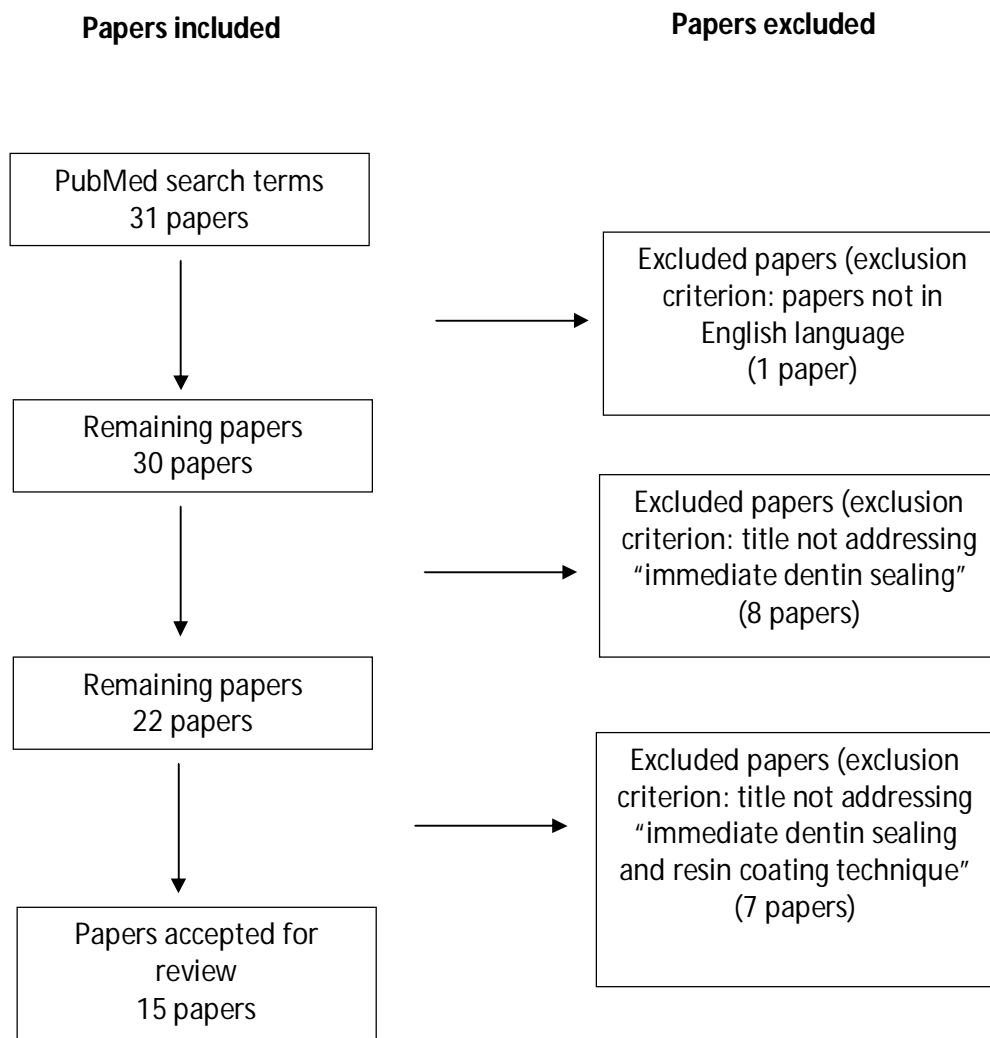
Papers included

Papers excluded

PubMed search terms
31 papers

Excluded papers (exclusion criterion: papers not in English language
(1 paper)

Remaining papers
30 papers

Excluded papers (exclusion criterion: title not addressing "immediate dentin sealing"
(8 papers)

Remaining papers
22 papers

Excluded papers (exclusion criterion: title not addressing "immediate dentin sealing and resin coating technique"
(7 papers)

Papers accepted for review
15 papers